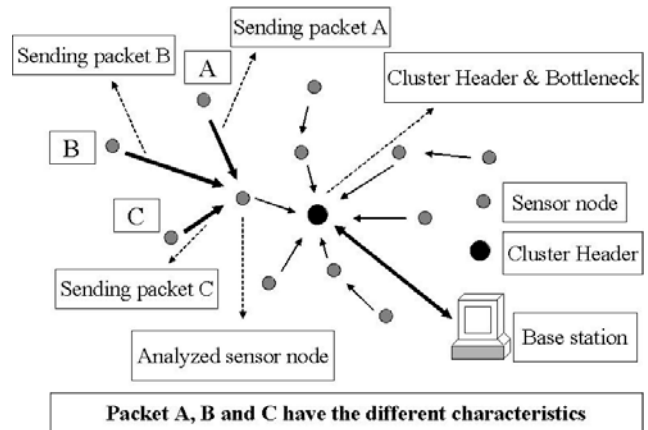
Sending packet A

Sending packet B

A

Cluster Header & Bottleneck

B

C

Sensor node

Cluster Header

Sending packet C

Base station

Analyzed sensor node

Packet A, B and C have the different characteristics